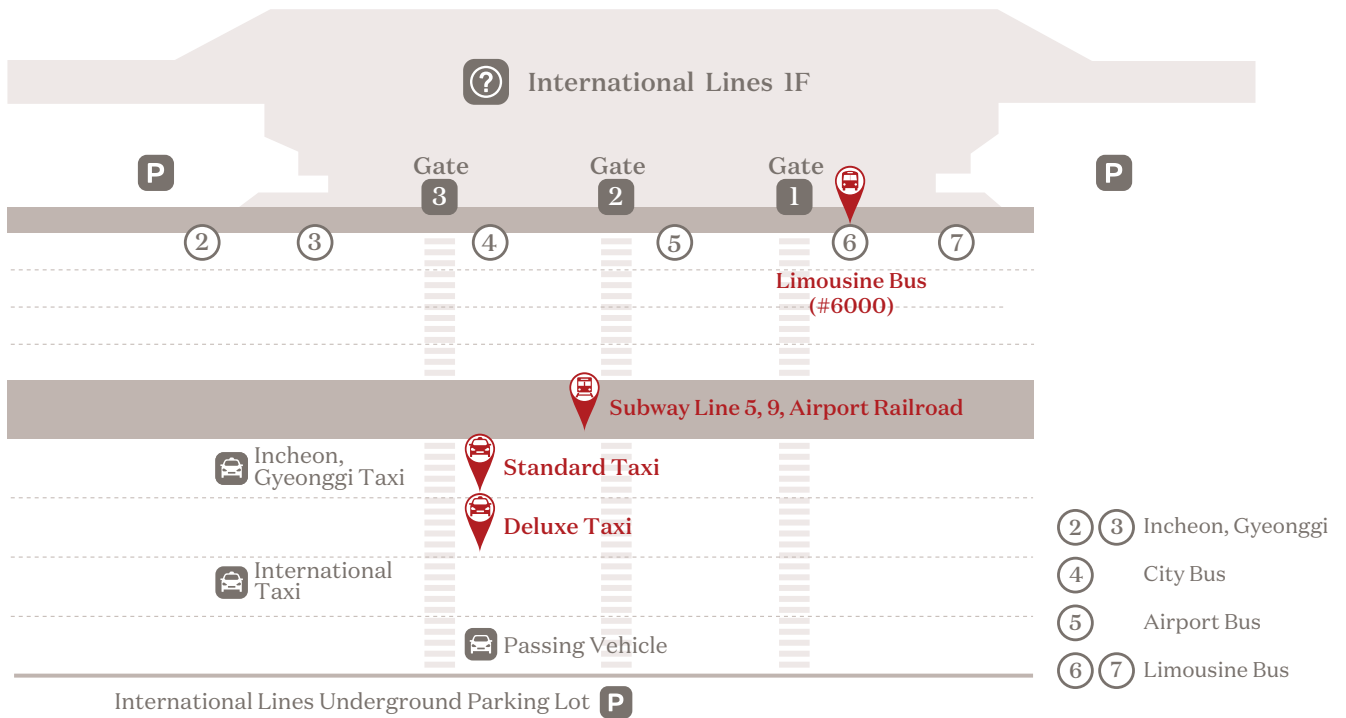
International Lines 1F

P

Gate 3

Gate 2

Gate 1

P

2 3 4 5 6 7

Limousine Bus (#6000)

Subway Line 5, 9, Airport Railroad

Incheon, Gyeonggi Taxi

Standard Taxi

Deluxe Taxi

International Taxi

Passing Vehicle

International Lines Underground Parking Lot P

2 3 Incheon, Gyeonggi

4 City Bus

5 Airport Bus

6 7 Limousine Bus